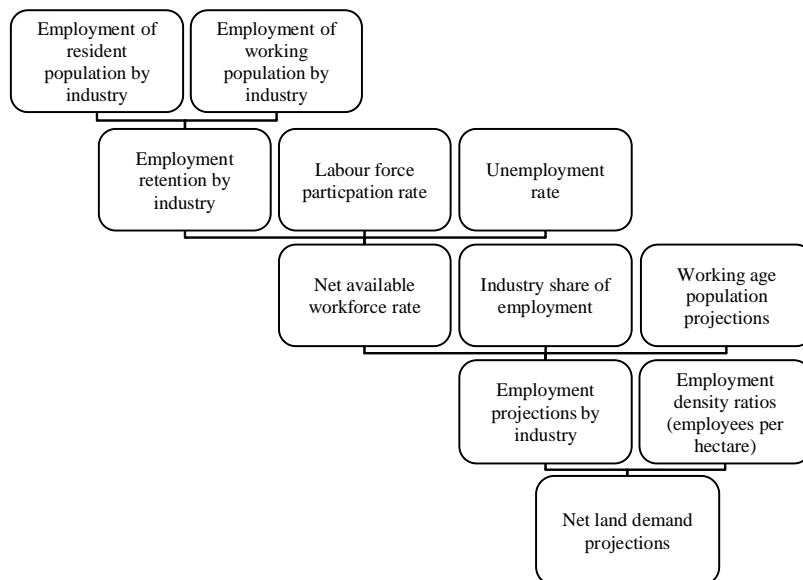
Employment of resident population by industry

Employment of working population by industry

Employment retention by industry

Labour force particpation rate

Unemployment rate

Net available workforce rate

Industry share of employment

Working age population projections

Employment projections by industry

Employment density ratios (employees per hectare)

Net land demand projections